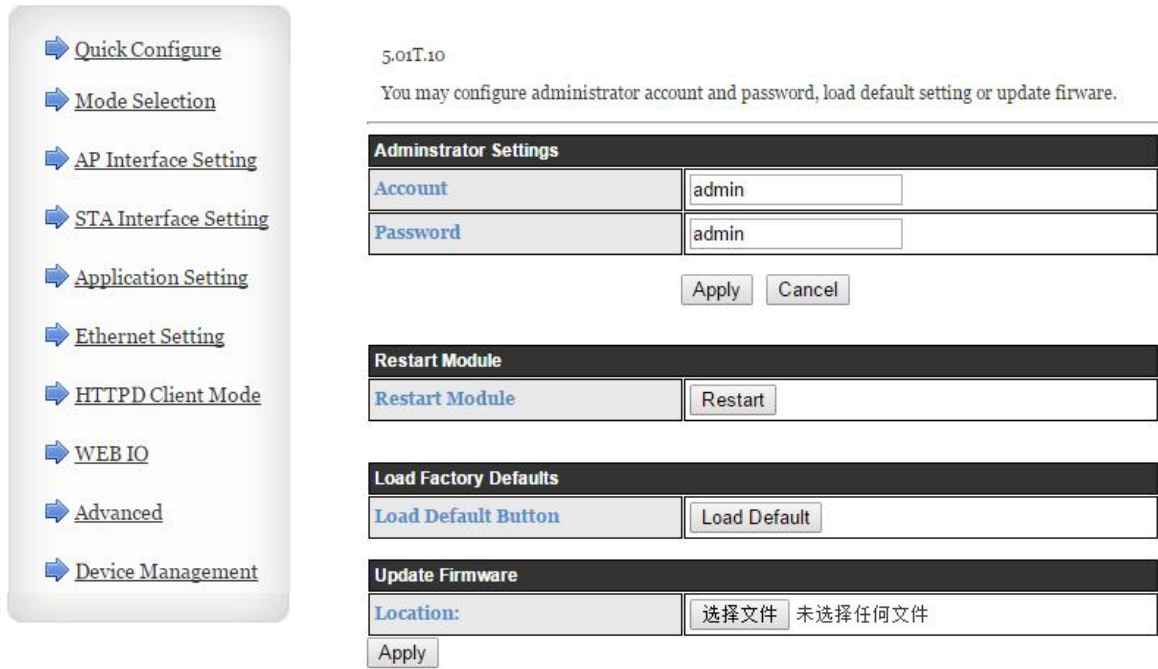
Quick Configure

Mode Selection

AP Interface Setting

STA Interface Setting

Application Setting

Ethernet Setting

HTTPD Client Mode

WEB IO

Advanced

Device Management

5.01T.10

You may configure administrator account and password, load default setting or update firware.

| Adminstrator Settings | |
|---|---|
| Account | admin |
| Password | admin |

Apply Cancel

| Restart Module | |
|---|---|
| Restart Module | Restart |

| Load Factory Defaults | |
|---|---|
| Load Default Button | Load Default |

| Update Firmware | |
|---|---|
| Location: | 选择文件 未选择任何文件 |

Apply